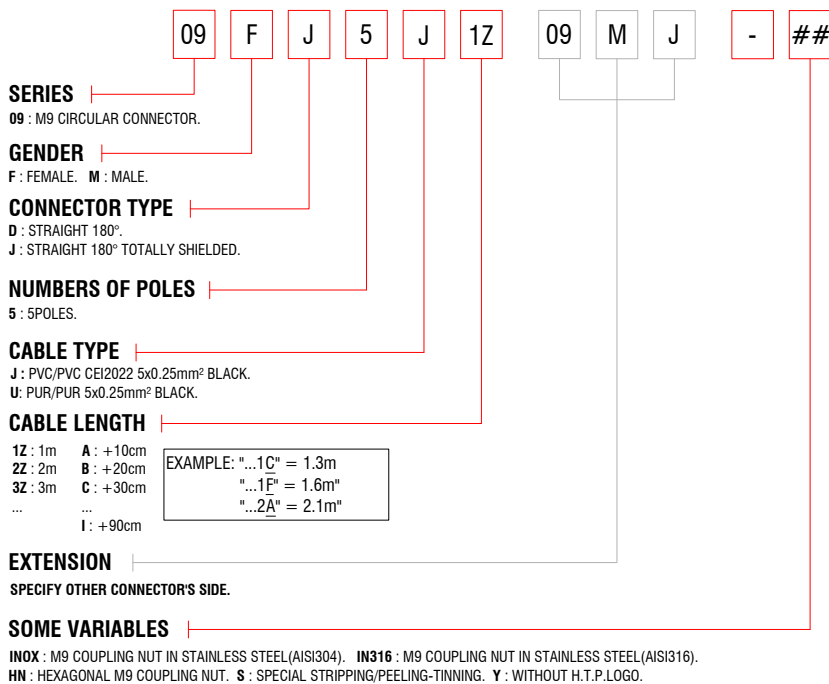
| 09 | F | J | 5 | J | 1Z | 09 | M | J | - | ## |
|---|---|---|---|---|---|---|---|---|---|---|

SERIES
09 : M9 CIRCULAR CONNECTOR.

GENDER
F : FEMALE. M : MALE.

CONNECTOR TYPE
D : STRAIGHT 180°.
J : STRAIGHT 180° TOTALLY SHIELDED.

NUMBERS OF POLES
5 : 5POLES.

CABLE TYPE
J : PVC/PVC CEI2022 5x0.25mm² BLACK.
U: PUR/PUR 5x0.25mm² BLACK.

CABLE LENGTH
1Z : 1m A : +10cm
2Z : 2m B : +20cm
3Z : 3m C : +30cm
... ...
I : +90cm

EXAMPLE: "...1C" = 1.3m
"...1F" = 1.6m"
"...2A" = 2.1m"

EXTENSION
SPECIFY OTHER CONNECTOR'S SIDE.

SOME VARIABLES
INOX : M9 COUPLING NUT IN STAINLESS STEEL(AISI304). IN316 : M9 COUPLING NUT IN STAINLESS STEEL(AISI316).
HN : HEXAGONAL M9 COUPLING NUT. S : SPECIAL STRIPPING/PEELING-TINNING. Y : WITHOUT H.T.P.LOGO.